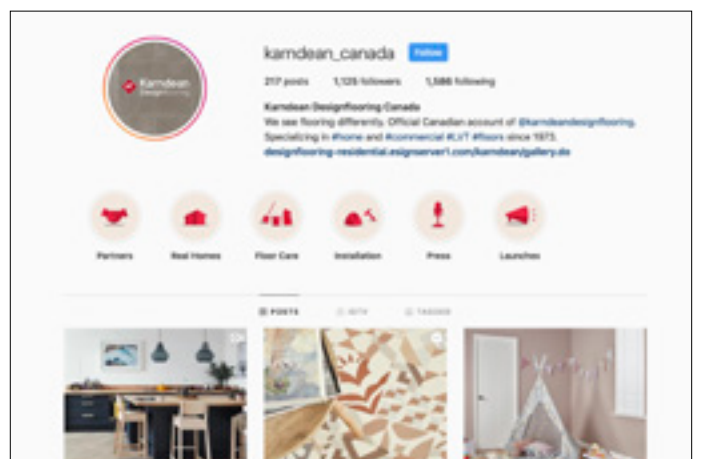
Karndean Designflooring

karndean_canada Follow

217 posts 1,125 followers 1,586 following

Karndean Designflooring Canada
We see flooring differently. Official Canadian account of @karndeandesignflooring. Specializing in #home and #commercial #LVT #floors since 1973.
designflooring-residential.esignserver1.com/karndean/gallery.do

Partners Real Homes Floor Care Installation Press Launches

POSTS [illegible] TAGGED